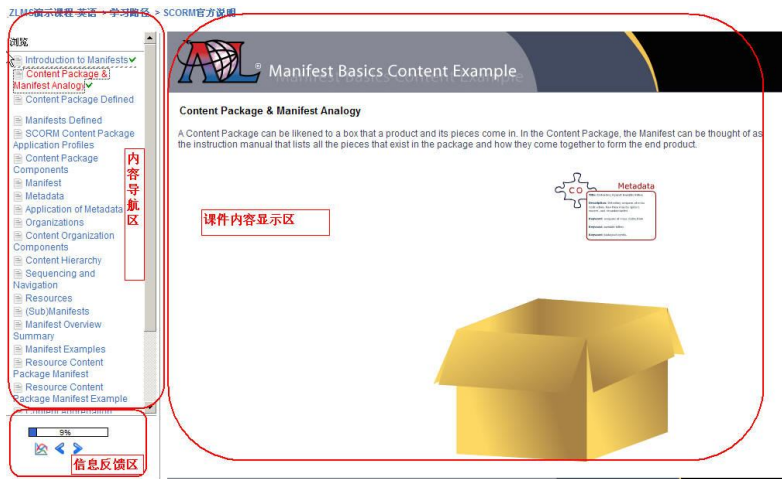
ZLMS演示课程 英语 > 学习路径 > SCORM官方说明

浏览

Introduction to Manifests
Content Package & Manifest Analogy
Content Package Defined
Manifests Defined
SCORM Content Package Application Profiles
Content Package Components
Manifest
Metadata
Application of Metadata
Organizations
Content Organization Components
Content Hierarchy
Sequencing and Navigation
Resources
(Sub)Manifests
Manifest Overview Summary
Manifest Examples
Resource Content Package Manifest
Resource Content Package Manifest Example
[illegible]

内容导航区

9%

信息反馈区

ADL Manifest Basics Content Example

Content Package & Manifest Analogy

A Content Package can be likened to a box that a product and its pieces come in. In the Content Package, the Manifest can be thought of as the instruction manual that lists all the pieces that exist in the package and how they come together to form the end product.

课件内容显示区

CO

Metadata

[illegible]